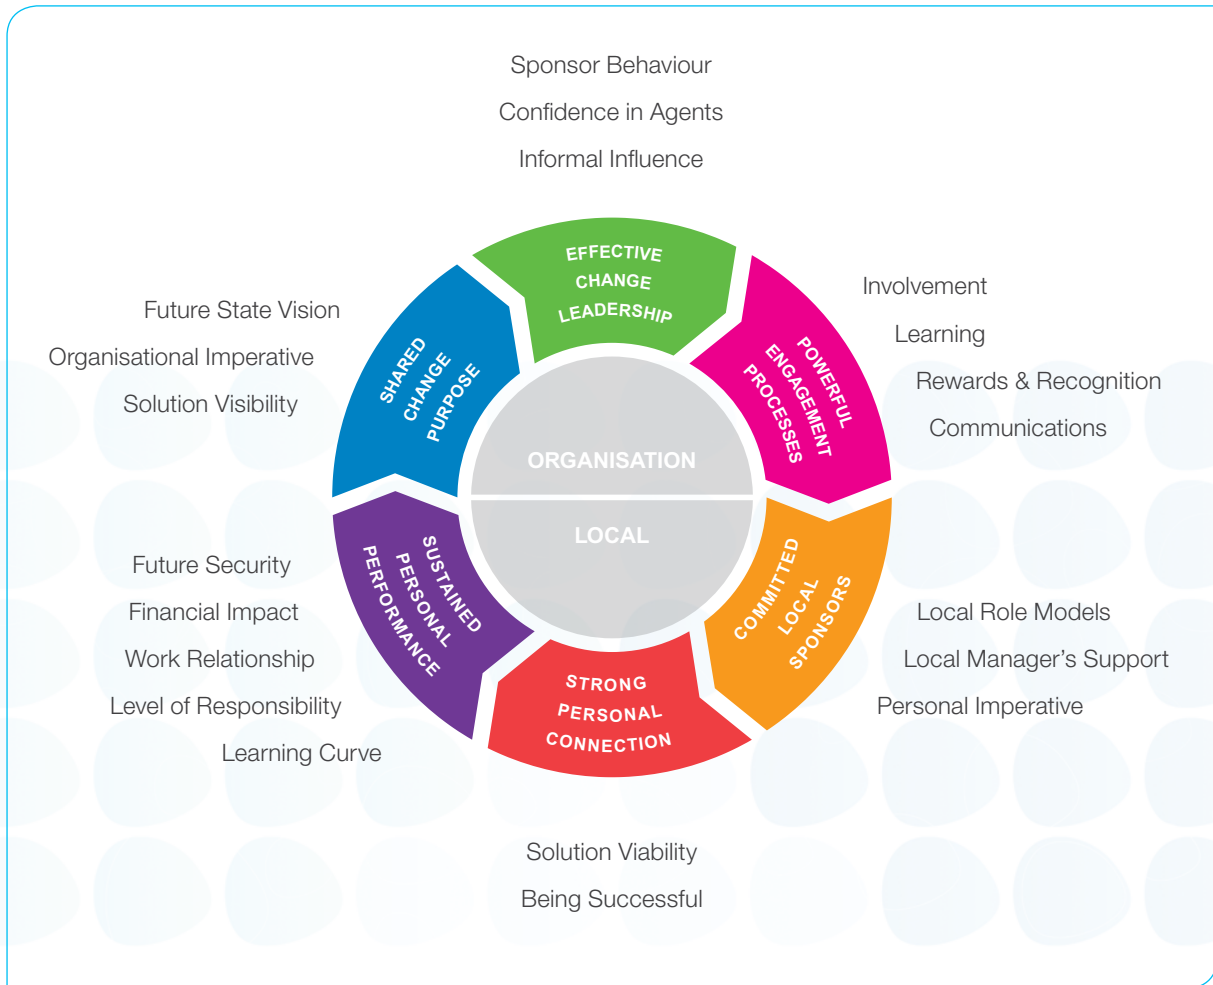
Sponsor Behaviour
Confidence in Agents
Informal Influence

EFFECTIVE CHANGE LEADERSHIP

Future State Vision
Organisational Imperative
Solution Visibility

SHARED CHANGE PURPOSE

Involvement
Learning
Rewards & Recognition
Communications

POWERFUL ENGAGEMENT PROCESSES

ORGANISATION

LOCAL

Future Security
Financial Impact
Work Relationship
Level of Responsibility
Learning Curve

SUSTAINED PERSONAL PERFORMANCE

COMMITTED LOCAL SPONSORS

Local Role Models
Local Manager's Support
Personal Imperative

STRONG PERSONAL CONNECTION

Solution Viability
Being Successful